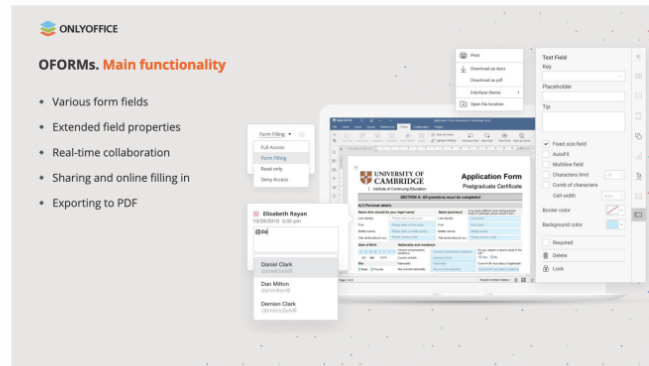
ONLYOFFICE

OFORMs. Main functionality

Various form fields

Extended field properties

Real-time collaboration

Sharing and online filling in

Exporting to PDF

Form Filling

Full Access

Form Filling

Read only

Deny Access

Elizabeth Rayan
10/28/2019

@da

Daniel Clark

Dan Milton

Demien Clark

Print

Download as docx

Download as pdf

Interface themes

Open file location

UNIVERSITY OF CAMBRIDGE
Institute of Continuing Education

Application Form
Postgraduate Certificate

Text Field

Key

Placeholder

Tip

Fixed size field

AutoFit

Multiline field

Characters limit

Comb of characters

Cell width

Border color

Background color

Required

Delete

Lock